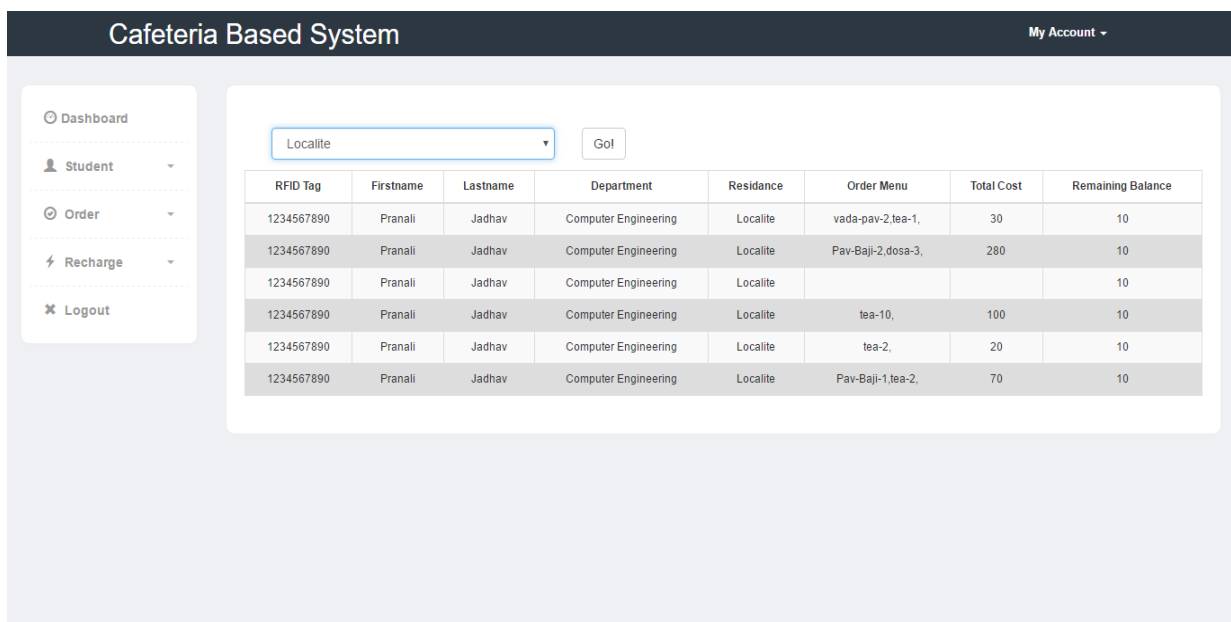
Cafeteria Based System

My Account

Dashboard

Student

Order

Recharge

Logout

Localite

Go!

| RFID Tag | Firstname | Lastname | Department | Residance | Order Menu | Total Cost | Remaining Balance |
|---|---|---|---|---|---|---|---|
| 1234567890 | Pranali | Jadhav | Computer Engineering | Localite | vada-pav-2,tea-1, | 30 | 10 |
| 1234567890 | Pranali | Jadhav | Computer Engineering | Localite | Pav-Baji-2,dosa-3, | 280 | 10 |
| 1234567890 | Pranali | Jadhav | Computer Engineering | Localite | | | 10 |
| 1234567890 | Pranali | Jadhav | Computer Engineering | Localite | tea-10, | 100 | 10 |
| 1234567890 | Pranali | Jadhav | Computer Engineering | Localite | tea-2, | 20 | 10 |
| 1234567890 | Pranali | Jadhav | Computer Engineering | Localite | Pav-Baji-1,tea-2, | 70 | 10 |